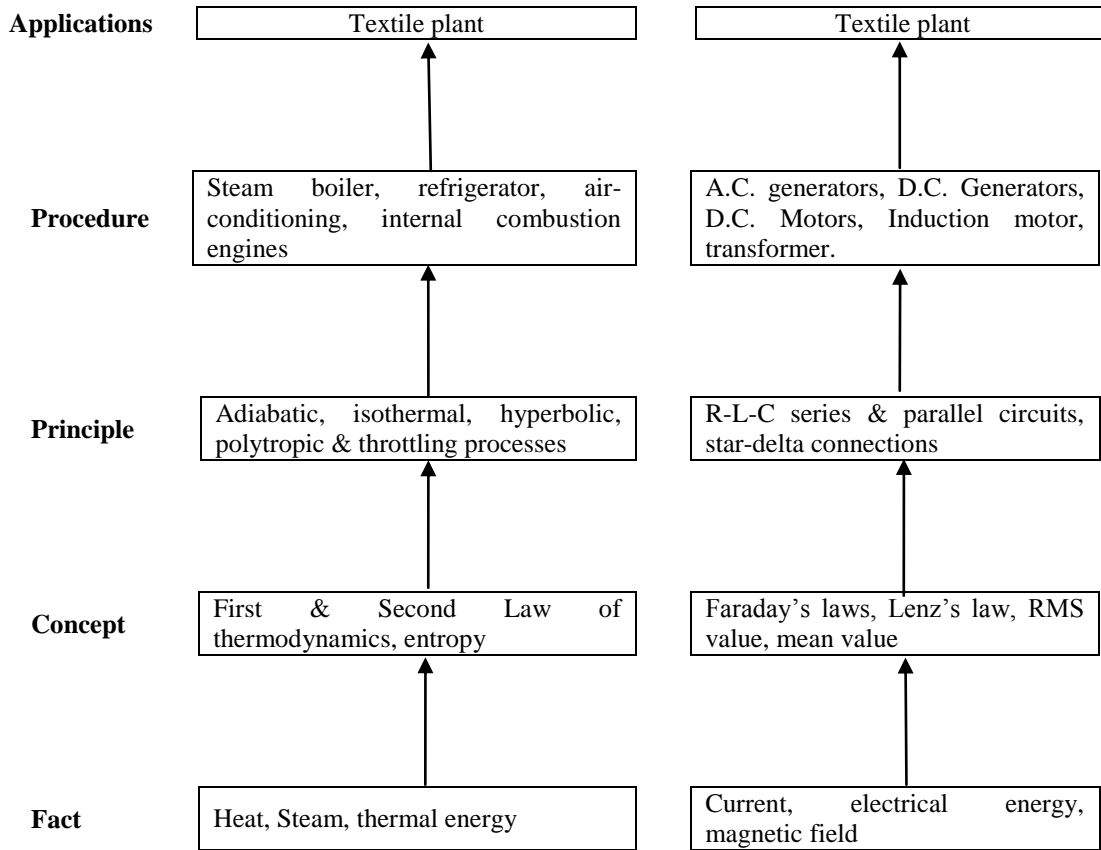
Applications

Textile plant

Textile plant

Procedure

Steam boiler, refrigerator, airconditioning, internal combustion engines

A.C. generators, D.C. Generators, D.C. Motors, Induction motor, transformer.

Principle

Adiabatic, isothermal, hyperbolic, polytropic & throttling processes

R-L-C series & parallel circuits, star-delta connections

Concept

First & Second Law of thermodynamics, entropy

Faraday's laws, Lenz's law, RMS value, mean value

Fact

Heat, Steam, thermal energy

Current, electrical energy, magnetic field